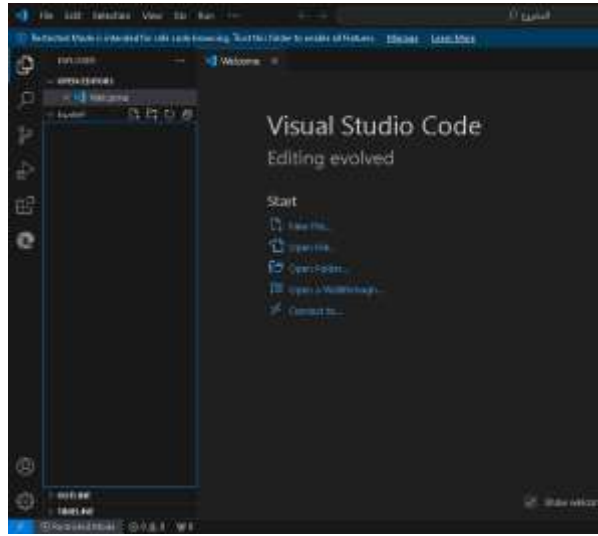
File Edit Selection View Go Run ···

المشروع

Restricted Mode is intended for safe code browsing. Trust this folder to enable all features. Manage Learn More

EXPLORER ···

OPEN EDITORS

Welcome

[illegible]

Welcome ×

Visual Studio Code

Editing evolved

Start

New File...

Open File...

Open Folder...

Open a Workspace...

Connect to...

OUTLINE

TIMELINE

Restricted Mode ⊗ 0 ⚠ 0 ⓦ 0

Show welcome